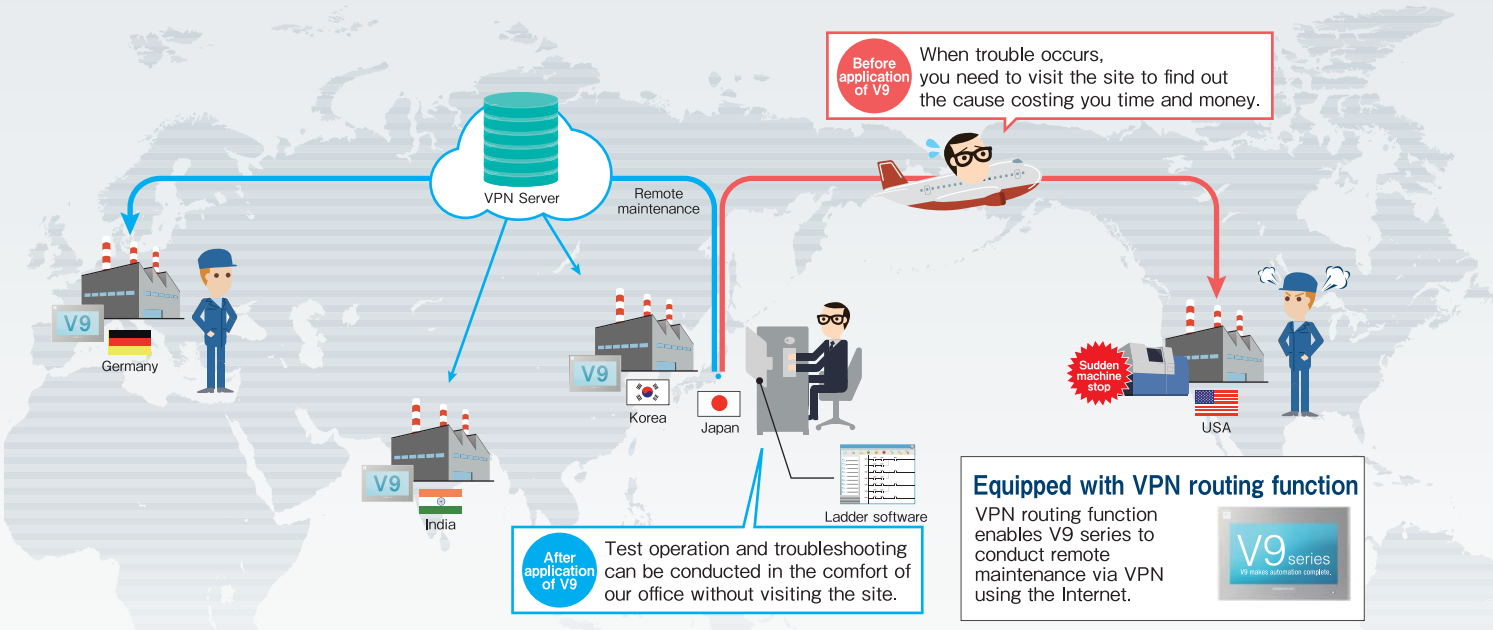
Before application of V9

When trouble occurs, you need to visit the site to find out the cause costing you time and money.

VPN Server

Remote maintenance

V9

Germany

V9

Korea

Japan

V9

India

Ladder software

Sudden machine stop

USA

After application of V9

Test operation and troubleshooting can be conducted in the comfort of our office without visiting the site.

Equipped with VPN routing function

VPN routing function enables V9 series to conduct remote maintenance via VPN using the Internet.

V9 series

V9 makes automation complete.